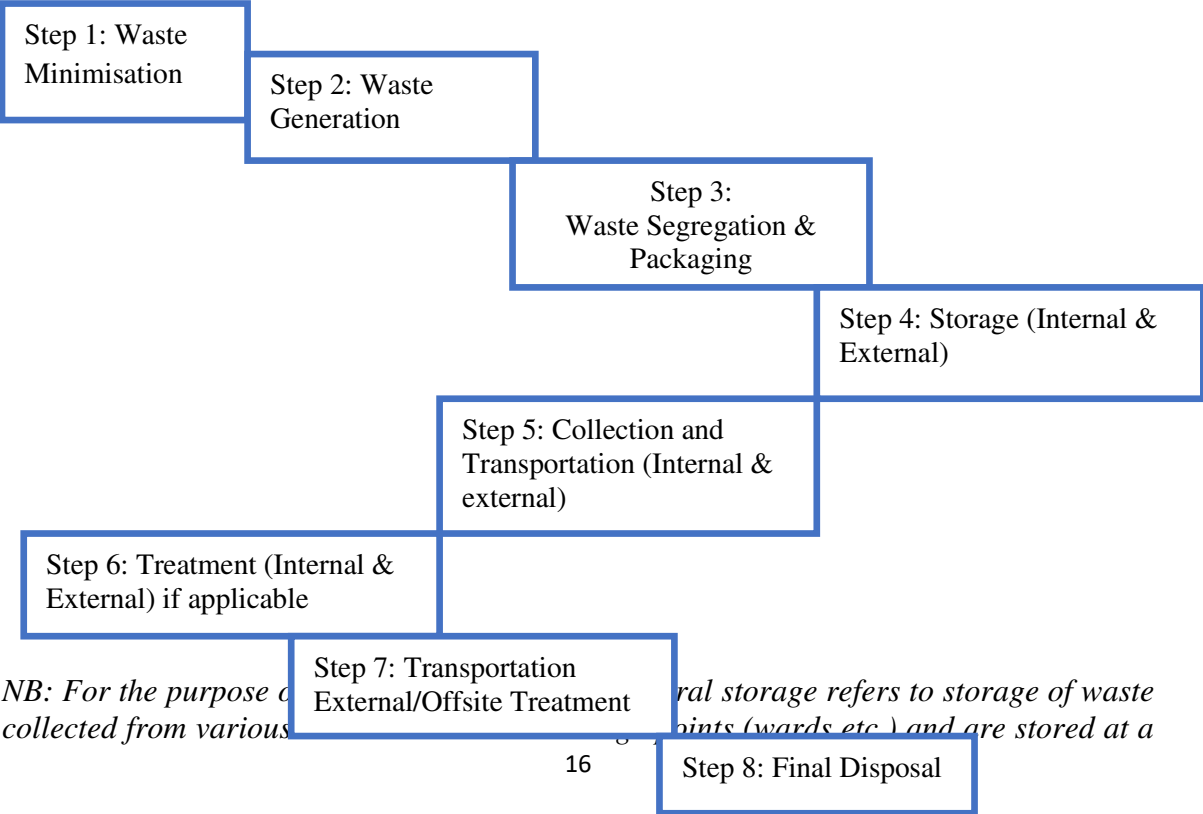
Step 1: Waste Minimisation

Step 2: Waste Generation

Step 3: Waste Segregation & Packaging

Step 4: Storage (Internal & External)

Step 5: Collection and Transportation (Internal & external)

Step 6: Treatment (Internal & External) if applicable

Step 7: Transportation External/Offsite Treatment

Step 8: Final Disposal

*NB: For the purpose o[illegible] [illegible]ral storage refers to storage of waste collected from various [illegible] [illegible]oints (wards etc.) and are stored at a*

16